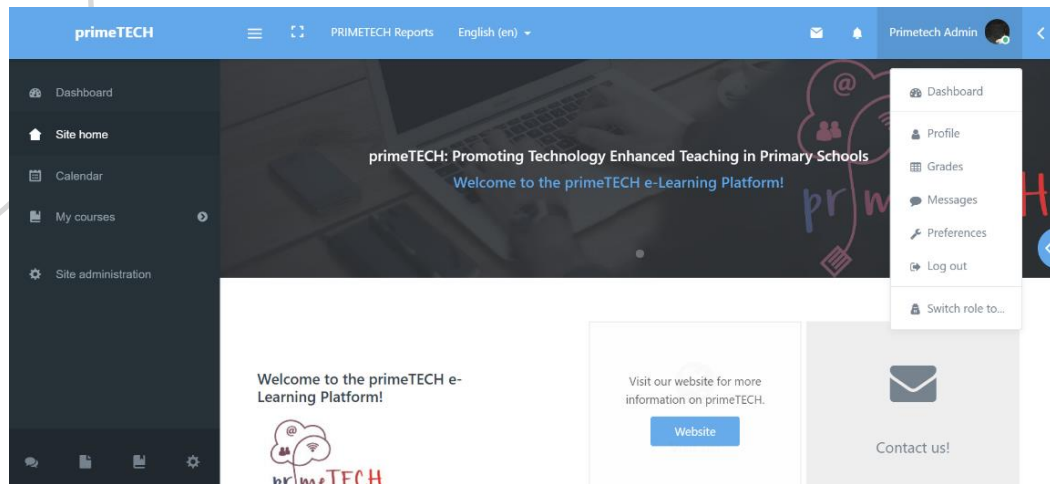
primeTECH

PRIMETECH Reports English (en)

Primetech Admin

Dashboard

Site home

Calendar

My courses

Site administration

primeTECH: Promoting Technology Enhanced Teaching in Primary Schools

Welcome to the primeTECH e-Learning Platform!

Dashboard

Profile

Grades

Messages

Preferences

Log out

Switch role to...

Welcome to the primeTECH e-Learning Platform!

Visit our website for more information on primeTECH.

Website

Contact us!